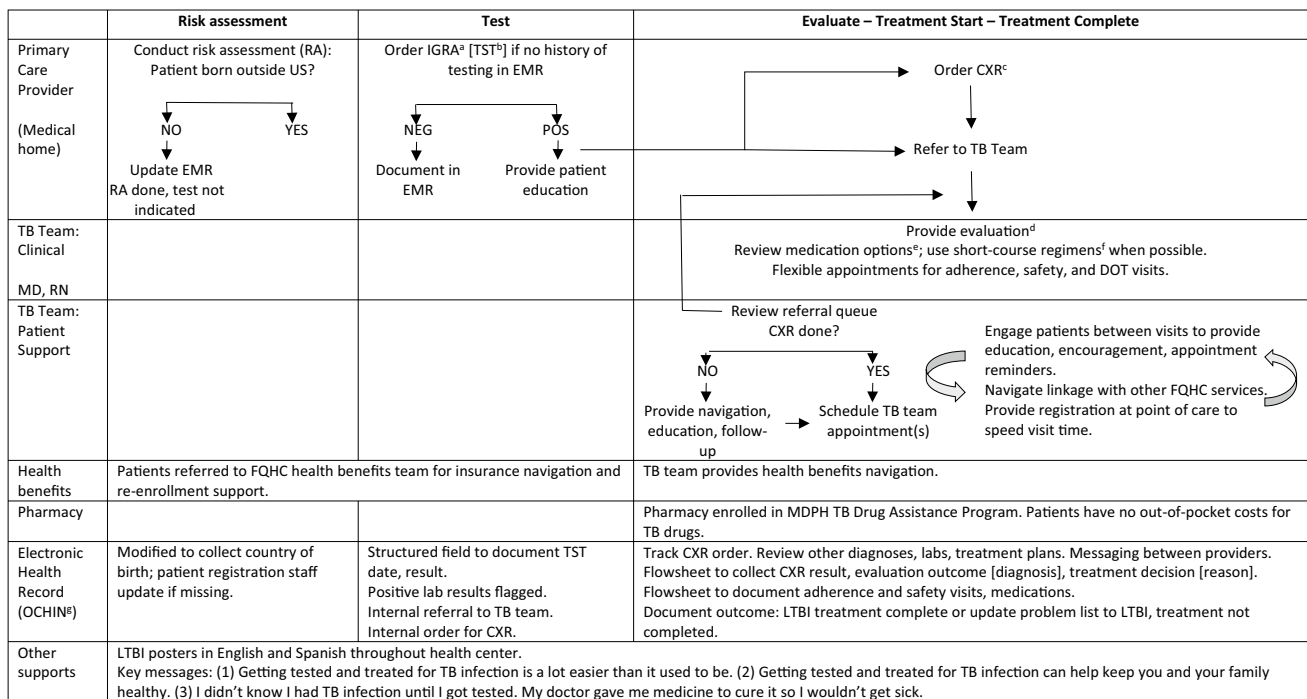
| | Risk assessment | Test | Evaluate – Treatment Start – Treatment Complete |
|---|---|---|---|
| Primary Care Provider (Medical home) | Conduct risk assessment (RA): Patient born outside US? NO YES Update EMR RA done, test not indicated | Order IGRA$^a$ [TST$^b$] if no history of testing in EMR NEG POS Document in EMR Provide patient education | Order CXR$^c$ Refer to TB Team |
| TB Team: Clinical MD, RN | | | Provide evaluation$^d$ Review medication options$^e$; use short-course regimens$^f$ when possible. Flexible appointments for adherence, safety, and DOT visits. |
| TB Team: Patient Support | | | Review referral queue CXR done? NO YES Provide navigation, education, follow-up Schedule TB team appointment(s) Engage patients between visits to provide education, encouragement, appointment reminders. Navigate linkage with other FQHC services. Provide registration at point of care to speed visit time. |
| Health benefits | Patients referred to FQHC health benefits team for insurance navigation and re-enrollment support. | | TB team provides health benefits navigation. |
| Pharmacy | | | Pharmacy enrolled in MDPH TB Drug Assistance Program. Patients have no out-of-pocket costs for TB drugs. |
| Electronic Health Record (OCHIN$^g$) | Modified to collect country of birth; patient registration staff update if missing. | Structured field to document TST date, result. Positive lab results flagged. Internal referral to TB team. Internal order for CXR. | Track CXR order. Review other diagnoses, labs, treatment plans. Messaging between providers. Flowsheet to collect CXR result, evaluation outcome [diagnosis], treatment decision [reason]. Flowsheet to document adherence and safety visits, medications. Document outcome: LTBI treatment complete or update problem list to LTBI, treatment not completed. |
| Other supports | LTBI posters in English and Spanish throughout health center. Key messages: (1) Getting tested and treated for TB infection is a lot easier than it used to be. (2) Getting tested and treated for TB infection can help keep you and your family healthy. (3) I didn't know I had TB infection until I got tested. My doctor gave me medicine to cure it so I wouldn't get sick. | | |